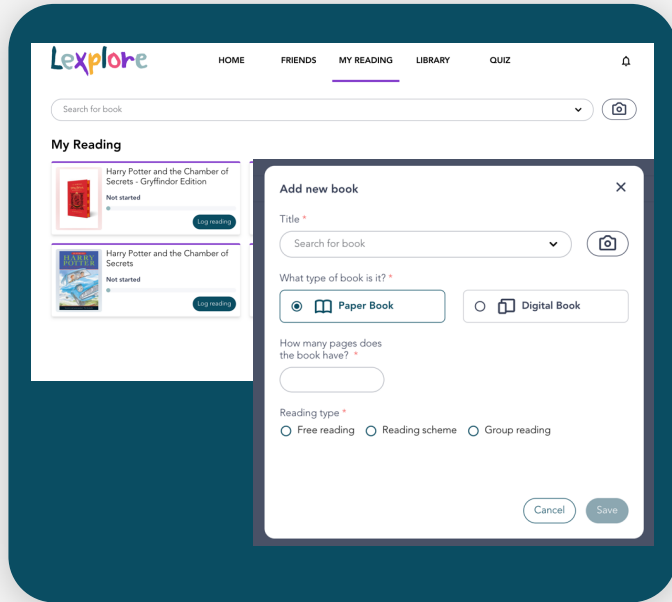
Lexplore

HOME FRIENDS MY READING LIBRARY QUIZ

Search for book

My Reading

Harry Potter and the Chamber of Secrets - Gryffindor Edition

Not started

Log reading

HARRY POTTER

Harry Potter and the Chamber of Secrets

Not started

Log reading

Add new book

Title *

Search for book

What type of book is it? *

Paper Book

Digital Book

How many pages does the book have? *

Reading type *

Free reading Reading scheme Group reading

Cancel Save